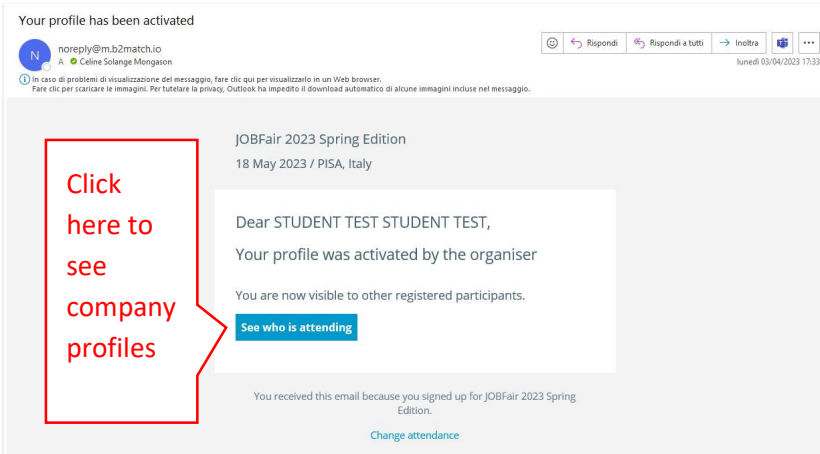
Your profile has been activated

N

noreply@m.b2match.io

A Celine Solange Mongason

Rispondi | Rispondi a tutti | Inoltra | ...

lunedì 03/04/2023 17:33

In caso di problemi di visualizzazione del messaggio, fare clic qui per visualizzarlo in un Web browser.
Fare clic per scaricare le immagini. Per tutelare la privacy, Outlook ha impedito il download automatico di alcune immagini incluse nel messaggio.

JOBFair 2023 Spring Edition

18 May 2023 / PISA, Italy

Click here to see company profiles

Dear STUDENT TEST STUDENT TEST,

Your profile was activated by the organiser

You are now visible to other registered participants.

See who is attending

You received this email because you signed up for JOBFair 2023 Spring Edition.

Change attendance